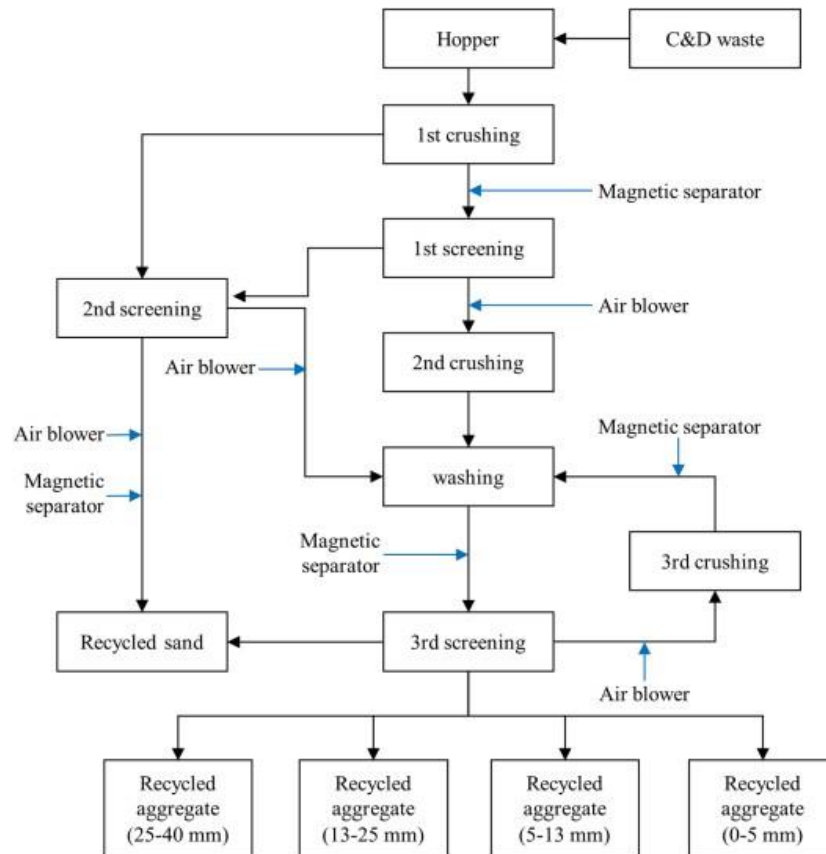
Hopper

C&D waste

1st crushing

Magnetic separator

1st screening

2nd screening

Air blower

Air blower

2nd crushing

Air blower

Magnetic separator

Magnetic separator

washing

Magnetic separator

3rd crushing

Recycled sand

3rd screening

Air blower

Recycled aggregate (25-40 mm)

Recycled aggregate (13-25 mm)

Recycled aggregate (5-13 mm)

Recycled aggregate (0-5 mm)